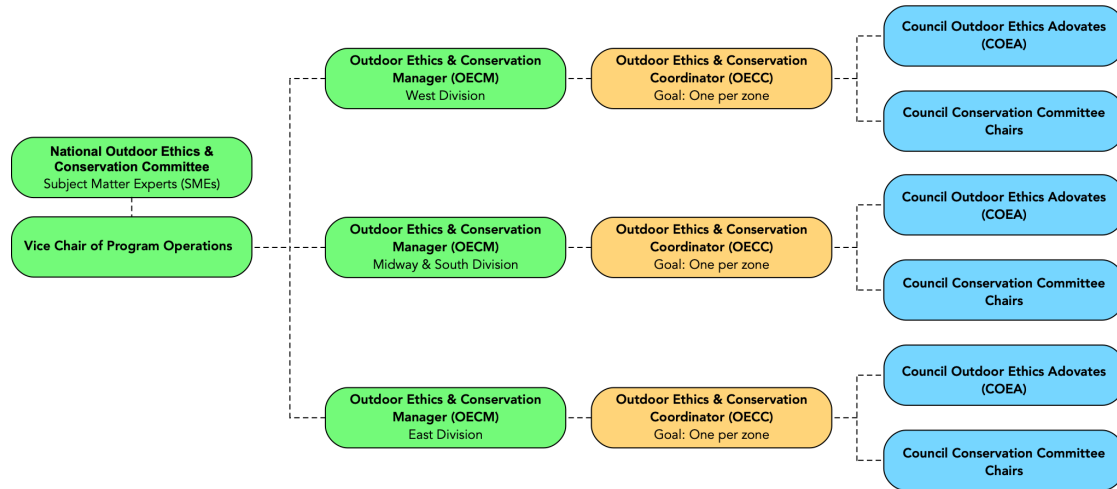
National Outdoor Ethics & Conservation Committee
Subject Matter Experts (SMEs)

Vice Chair of Program Operations

Outdoor Ethics & Conservation Manager (OECM)
West Division

Outdoor Ethics & Conservation Coordinator (OECC)
Goal: One per zone

Council Outdoor Ethics Adovates (COEA)

Council Conservation Committee Chairs

Outdoor Ethics & Conservation Manager (OECM)
Midway & South Division

Outdoor Ethics & Conservation Coordinator (OECC)
Goal: One per zone

Council Outdoor Ethics Adovates (COEA)

Council Conservation Committee Chairs

Outdoor Ethics & Conservation Manager (OECM)
East Division

Outdoor Ethics & Conservation Coordinator (OECC)
Goal: One per zone

Council Outdoor Ethics Adovates (COEA)

Council Conservation Committee Chairs